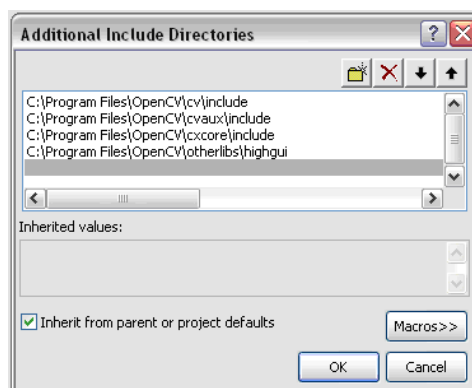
Additional Include Directories

C:\Program Files\OpenCV\cv\include
C:\Program Files\OpenCV\cvaux\include
C:\Program Files\OpenCV\cxcore\include
C:\Program Files\OpenCV\otherlibs\highgui

Inherited values:

Inherit from parent or project defaults

Macros>>

OK

Cancel